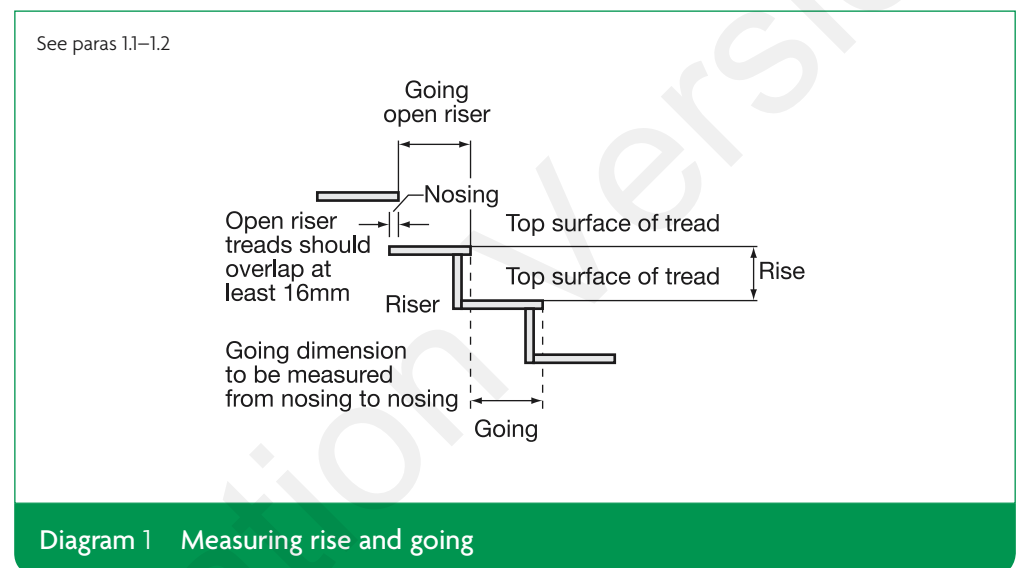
See paras 1.1–1.2

Going
open riser

Nosing

Open riser
treads should
overlap at
least 16mm

Top surface of tread

Top surface of tread

Rise

Riser

Going dimension
to be measured
from nosing to nosing

Going

Diagram 1 Measuring rise and going